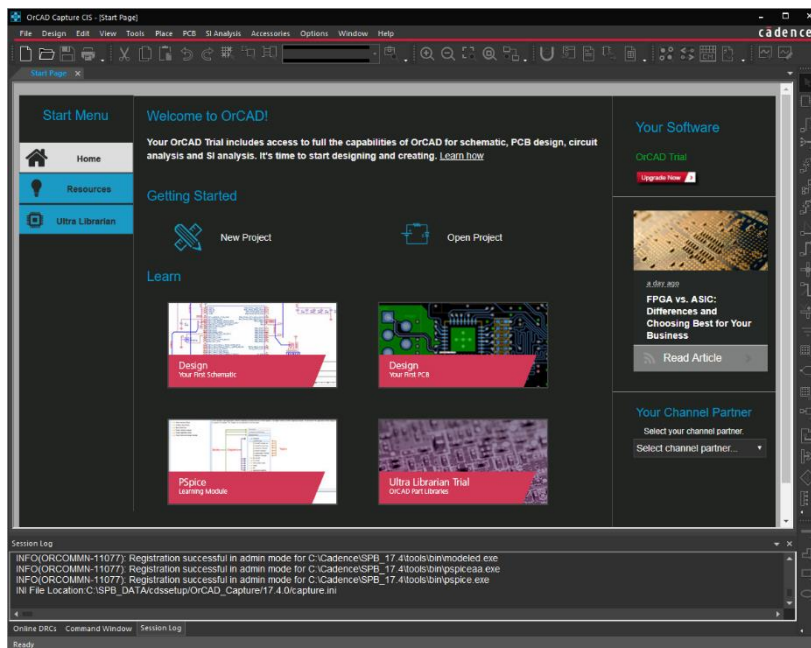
OrCAD Capture CIS - [Start Page]

File Design Edit View Tools Place PCB SI Analysis Accessories Options Window Help

cadence

Start Page

Start Menu

Home

Resources

Ultra Librarian

Welcome to OrCAD!

Your OrCAD Trial includes access to full the capabilities of OrCAD for schematic, PCB design, circuit analysis and SI analysis. It's time to start designing and creating. Learn how

Getting Started

New Project

Open Project

Learn

Design
Your First Schematic

Design
Your First PCB

PSpice
Learning Module

Ultra Librarian Trial
OrCAD Part Libraries

Your Software

OrCAD Trial

Upgrade Now

a day ago

FPGA vs. ASIC: Differences and Choosing Best for Your Business

Read Article

Your Channel Partner

Select your channel partner.

Select channel partner...

Session Log

INFO(ORCOMMN-11077): Registration successful in admin mode for C:\Cadence\SPB_17.4\tools\bin\modeled.exe
INFO(ORCOMMN-11077): Registration successful in admin mode for C:\Cadence\SPB_17.4\tools\bin\pspiceaa.exe
INFO(ORCOMMN-11077): Registration successful in admin mode for C:\Cadence\SPB_17.4\tools\bin\pspice.exe
INI File Location:C:\SPB_DATA\cdssetup\OrCAD_Capture/17.4.0/capture.ini

Online DRCs Command Window Session Log

Ready